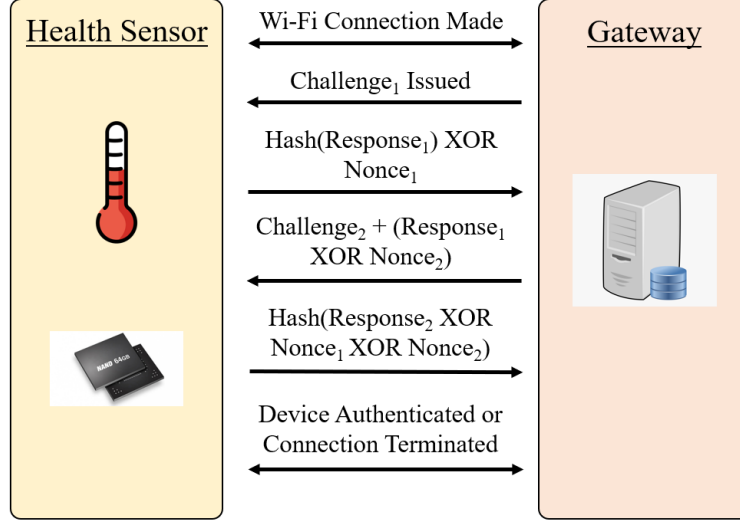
Health Sensor

Wi-Fi Connection Made

Gateway

Challenge$_1$ Issued

Hash(Response$_1$) XOR Nonce$_1$

Challenge$_2$ + (Response$_1$ XOR Nonce$_2$)

Hash(Response$_2$ XOR Nonce$_1$ XOR Nonce$_2$)

NAND 64GB

Device Authenticated or Connection Terminated